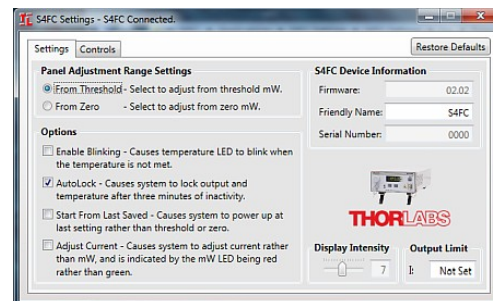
S4FC Settings - S4FC Connected.

Settings Controls

Restore Defaults

Panel Adjustment Range Settings

From Threshold - Select to adjust from threshold mW.

From Zero - Select to adjust from zero mW.

Options

Enable Blinking - Causes temperature LED to blink when the temperature is not met.

AutoLock - Causes system to lock output and temperature after three minutes of inactivity.

Start From Last Saved - Causes system to power up at last setting rather than threshold or zero.

Adjust Current - Causes system to adjust current rather than mW, and is indicated by the mW LED being red rather than green.

S4FC Device Information

Firmware: 02.02

Friendly Name: S4FC

Serial Number: 0000

THORLABS

Display Intensity

7

Output Limit

I: Not Set